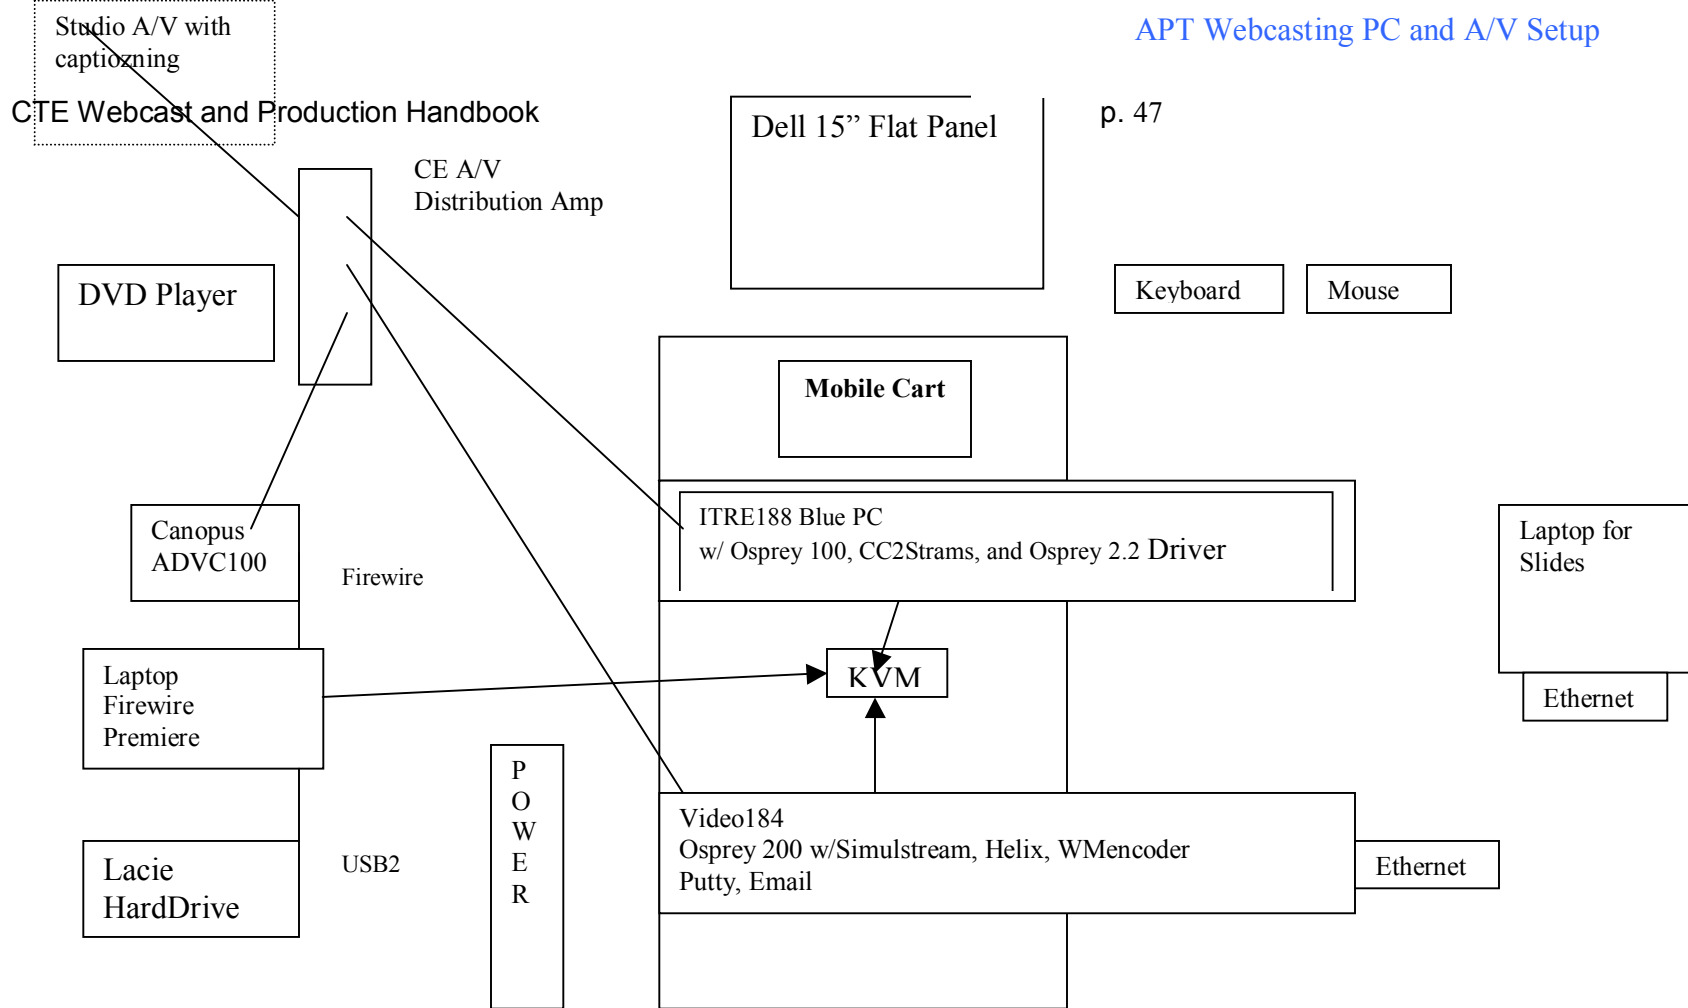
Studio A/V with captiozning

APT Webcasting PC and A/V Setup

CTE Webcast and Production Handbook

Dell 15" Flat Panel

p. 47

CE A/V Distribution Amp

DVD Player

Keyboard

Mouse

Mobile Cart

ITRE188 Blue PC
w/ Osprey 100, CC2Strams, and Osprey 2.2 Driver

Canopus ADVC100

Firewire

Laptop for Slides

KVM

Laptop Firewire Premiere

Ethernet

P
O
W
E
R

Video184
Osprey 200 w/Simulstream, Helix, WMencoder
Putty, Email

Lacie HardDrive

USB2

Ethernet